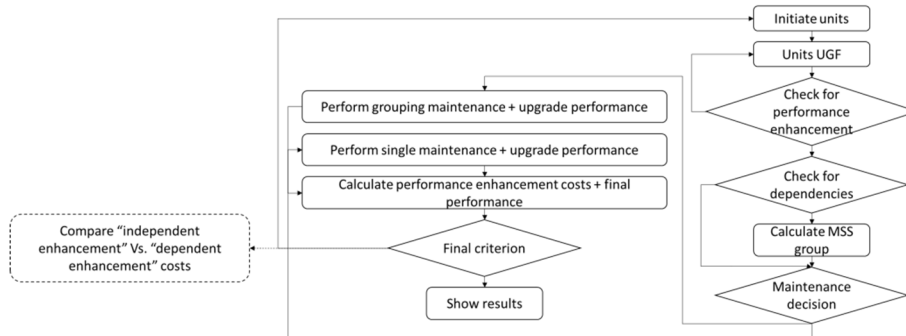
Initiate units

Units UGF

Check for performance enhancement

Check for dependencies

Calculate MSS group

Maintenance decision

Perform grouping maintenance + upgrade performance

Perform single maintenance + upgrade performance

Calculate performance enhancement costs + final performance

Final criterion

Show results

Compare "independent enhancement" Vs. "dependent enhancement" costs